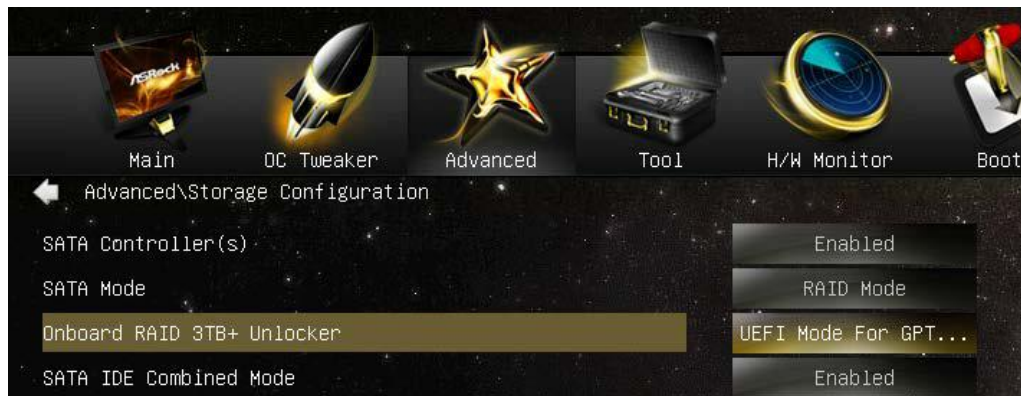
ASRock

Main

OC Tweaker

Advanced

Tool

H/W Monitor

Boot

Advanced\Storage Configuration

SATA Controller(s)

Enabled

SATA Mode

RAID Mode

Onboard RAID 3TB+ Unlocker

UEFI Mode For GPT...

SATA IDE Combined Mode

Enabled